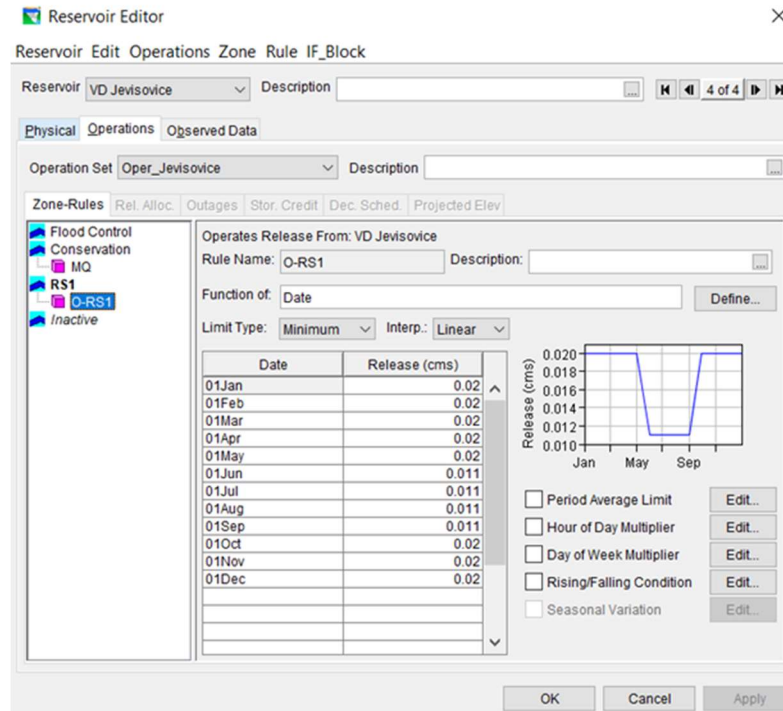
Reservoir Editor

Reservoir Edit Operations Zone Rule IF_Block

Reservoir VD Jevisovice Description ... 4 of 4

Physical Operations Observed Data

Operation Set Oper_Jevisovice Description ...

Zone-Rules Rel. Alloc. Outages Stor. Credit Dec. Sched. Projected Elev

Flood Control
Conservation
MQ
RS1
O-RS1
Inactive

Operates Release From: VD Jevisovice

Rule Name: O-RS1 Description: ...

Function of: Date Define...

Limit Type: Minimum Interp.: Linear

| Date | Release (cms) |
|---|---|
| 01Jan | 0.02 |
| 01Feb | 0.02 |
| 01Mar | 0.02 |
| 01Apr | 0.02 |
| 01May | 0.02 |
| 01Jun | 0.011 |
| 01Jul | 0.011 |
| 01Aug | 0.011 |
| 01Sep | 0.011 |
| 01Oct | 0.02 |
| 01Nov | 0.02 |
| 01Dec | 0.02 |

0.020
0.018
0.016
0.014
0.012
0.010
Release (cms)
Jan May Sep

Period Average Limit Edit...
Hour of Day Multiplier Edit...
Day of Week Multiplier Edit...
Rising/Falling Condition Edit...
Seasonal Variation Edit...

OK Cancel Apply